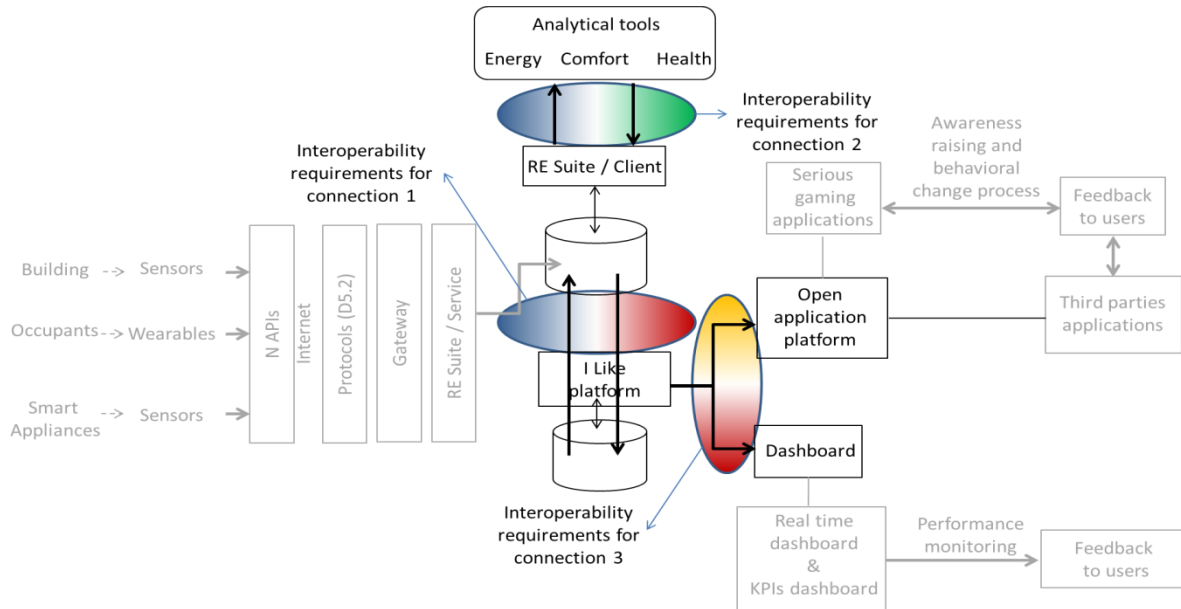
Analytical tools

Energy Comfort Health

Interoperability requirements for connection 2

RE Suite / Client

Interoperability requirements for connection 1

Awareness raising and behavioral change process

Serious gaming applications

Feedback to users

Building --> Sensors

Occupants --> Wearables

Smart Appliances --> Sensors

N APIs

Internet

Protocols (D5.2)

Gateway

RE Suite / Service

Open application platform

Third parties applications

I Like platform

Dashboard

Interoperability requirements for connection 3

Real time dashboard & KPIs dashboard

Performance monitoring

Feedback to users